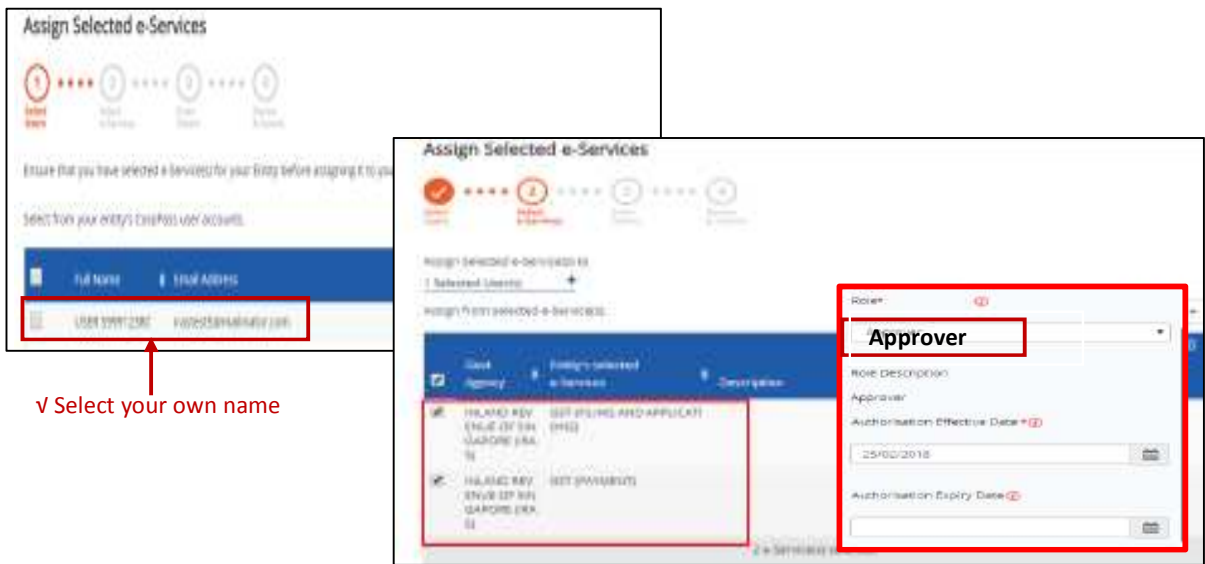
Assign Selected e-Services

1 2 3 4

Select Users

Ensure that you have selected e-Service(s) for your Entity before assigning it to you

Select from your entity's CorpPass user accounts.

| | Full Name | Email Address |
|---|---|---|
| | USER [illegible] | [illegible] |

√ Select your own name

Assign Selected e-Services

2 3 4

Select Users Select e-Services

Assign Selected e-Service(s) to
1 Selected User(s) +

Assign from selected e-Service(s)

| | Govt Agency | Entity's selected e-Services | Description |
|---|---|---|---|
| ✔ | INLAND REVENUE OF SINGAPORE (IRAS) | GST (FILING AND APPLICATION) | |
| ✔ | INLAND REVENUE OF SINGAPORE (IRAS) | GST (PAYMENT) | |

2 e-Service(s) selected

Role*
Approver
Role Description
Approver
Authorisation Effective Date*
25/02/2018
Authorisation Expiry Date